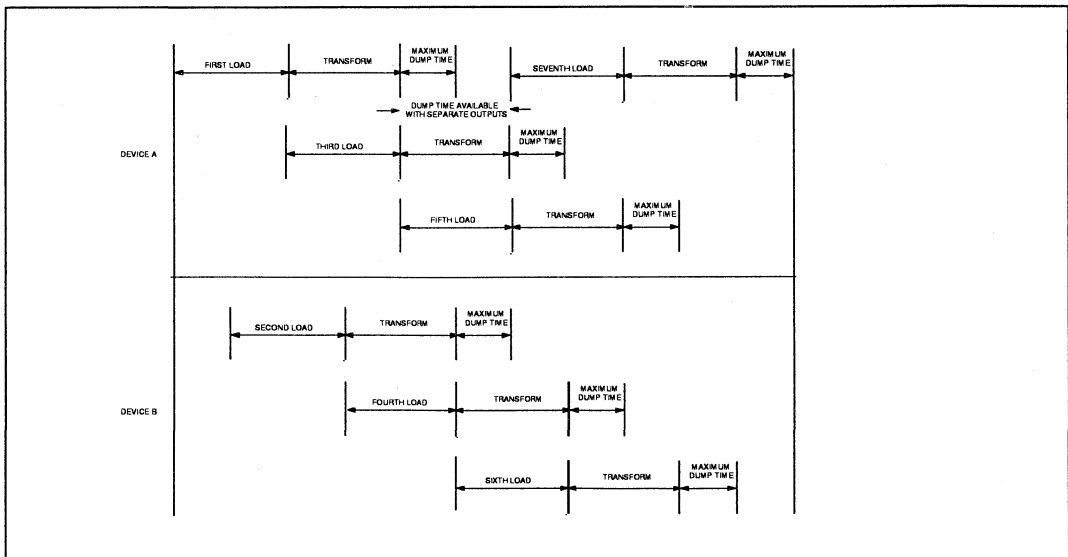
FIRST LOAD

TRANSFORM

MAXIMUM DUMP TIME

SEVENTH LOAD

TRANSFORM

MAXIMUM DUMP TIME

DUMP TIME AVAILABLE WITH SEPARATE OUTPUTS

DEVICE A

THIRD LOAD

TRANSFORM

MAXIMUM DUMP TIME

FIFTH LOAD

TRANSFORM

MAXIMUM DUMP TIME

SECOND LOAD

TRANSFORM

MAXIMUM DUMP TIME

DEVICE B

FOURTH LOAD

TRANSFORM

MAXIMUM DUMP TIME

SIXTH LOAD

TRANSFORM

MAXIMUM DUMP TIME